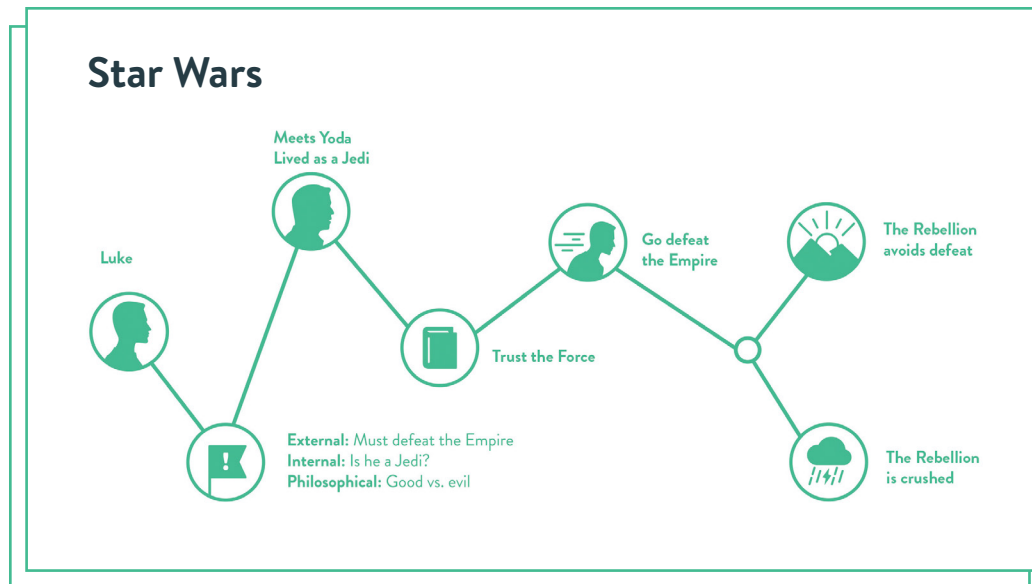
Star Wars

Luke

Meets Yoda
Lived as a Jedi

Trust the Force

Go defeat the Empire

The Rebellion avoids defeat

The Rebellion is crushed

External: Must defeat the Empire
Internal: Is he a Jedi?
Philosophical: Good vs. evil